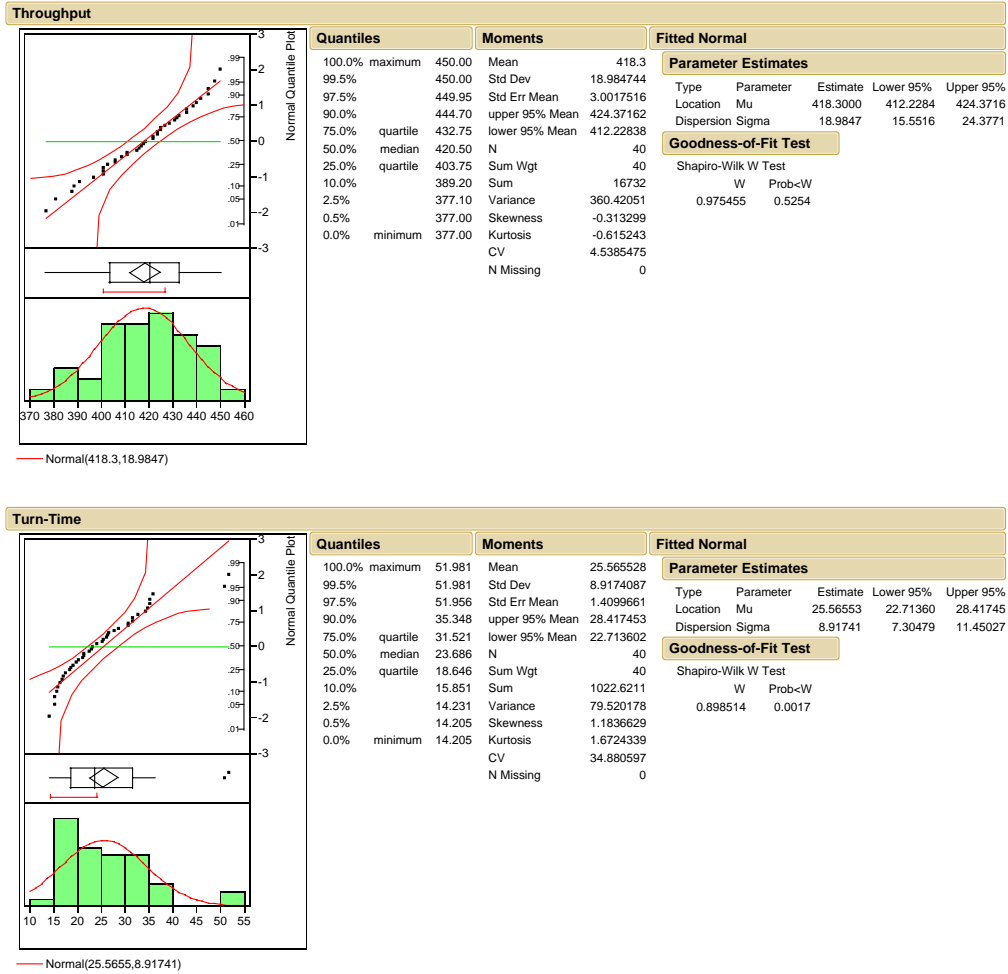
Throughput

.99 .95 .90 .75 .50 .25 .10 .05 .01

3 2 1 0 -1 -2 -3

Normal Quantile Plot

370 380 390 400 410 420 430 440 450 460

Normal(418.3,18.9847)

Quantiles

| | | |
|---|---|---|
| 100.0% | maximum | 450.00 |
| 99.5% | | 450.00 |
| 97.5% | | 449.95 |
| 90.0% | | 444.70 |
| 75.0% | quartile | 432.75 |
| 50.0% | median | 420.50 |
| 25.0% | quartile | 403.75 |
| 10.0% | | 389.20 |
| 2.5% | | 377.10 |
| 0.5% | | 377.00 |
| 0.0% | minimum | 377.00 |

Moments

| | |
|---|---|
| Mean | 418.3 |
| Std Dev | 18.984744 |
| Std Err Mean | 3.0017516 |
| upper 95% Mean | 424.37162 |
| lower 95% Mean | 412.22838 |
| N | 40 |
| Sum Wgt | 40 |
| Sum | 16732 |
| Variance | 360.42051 |
| Skewness | -0.313299 |
| Kurtosis | -0.615243 |
| CV | 4.5385475 |
| N Missing | 0 |

Fitted Normal

Parameter Estimates

| Type | Parameter | Estimate | Lower 95% | Upper 95% |
|---|---|---|---|---|
| Location | Mu | 418.3000 | 412.2284 | 424.3716 |
| Dispersion | Sigma | 18.9847 | 15.5516 | 24.3771 |

Goodness-of-Fit Test

Shapiro-Wilk W Test

| W | Prob<W |
|---|---|
| 0.975455 | 0.5254 |

Turn-Time

.99 .95 .90 .75 .50 .25 .10 .05 .01

3 2 1 0 -1 -2 -3

Normal Quantile Plot

10 15 20 25 30 35 40 45 50 55

Normal(25.5655,8.91741)

Quantiles

| | | |
|---|---|---|
| 100.0% | maximum | 51.981 |
| 99.5% | | 51.981 |
| 97.5% | | 51.956 |
| 90.0% | | 35.348 |
| 75.0% | quartile | 31.521 |
| 50.0% | median | 23.686 |
| 25.0% | quartile | 18.646 |
| 10.0% | | 15.851 |
| 2.5% | | 14.231 |
| 0.5% | | 14.205 |
| 0.0% | minimum | 14.205 |

Moments

| | |
|---|---|
| Mean | 25.565528 |
| Std Dev | 8.9174087 |
| Std Err Mean | 1.4099661 |
| upper 95% Mean | 28.417453 |
| lower 95% Mean | 22.713602 |
| N | 40 |
| Sum Wgt | 40 |
| Sum | 1022.6211 |
| Variance | 79.520178 |
| Skewness | 1.1836629 |
| Kurtosis | 1.6724339 |
| CV | 34.880597 |
| N Missing | 0 |

Fitted Normal

Parameter Estimates

| Type | Parameter | Estimate | Lower 95% | Upper 95% |
|---|---|---|---|---|
| Location | Mu | 25.56553 | 22.71360 | 28.41745 |
| Dispersion | Sigma | 8.91741 | 7.30479 | 11.45027 |

Goodness-of-Fit Test

Shapiro-Wilk W Test

| W | Prob<W |
|---|---|
| 0.898514 | 0.0017 |